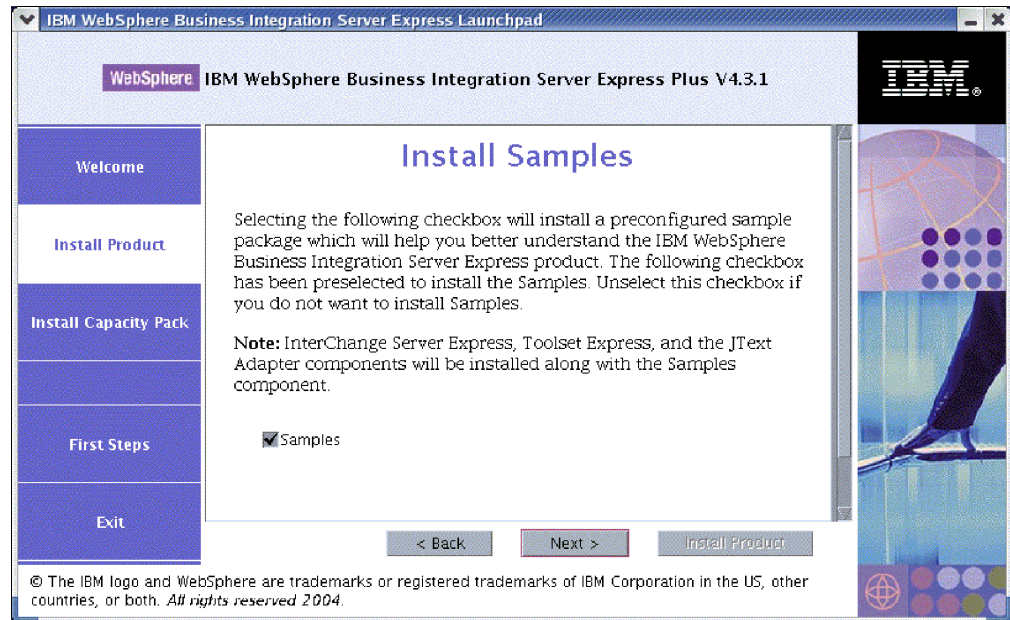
IBM WebSphere Business Integration Server Express Launchpad

WebSphere IBM WebSphere Business Integration Server Express Plus V4.3.1

IBM

Welcome

Install Product

Install Capacity Pack

First Steps

Exit

Install Samples

Selecting the following checkbox will install a preconfigured sample package which will help you better understand the IBM WebSphere Business Integration Server Express product. The following checkbox has been preselected to install the Samples. Unselect this checkbox if you do not want to install Samples.

**Note:** InterChange Server Express, Toolset Express, and the JText Adapter components will be installed along with the Samples component.

Samples

< Back

Next >

Install Product

© The IBM logo and WebSphere are trademarks or registered trademarks of IBM Corporation in the US, other countries, or both. *All rights reserved 2004.*